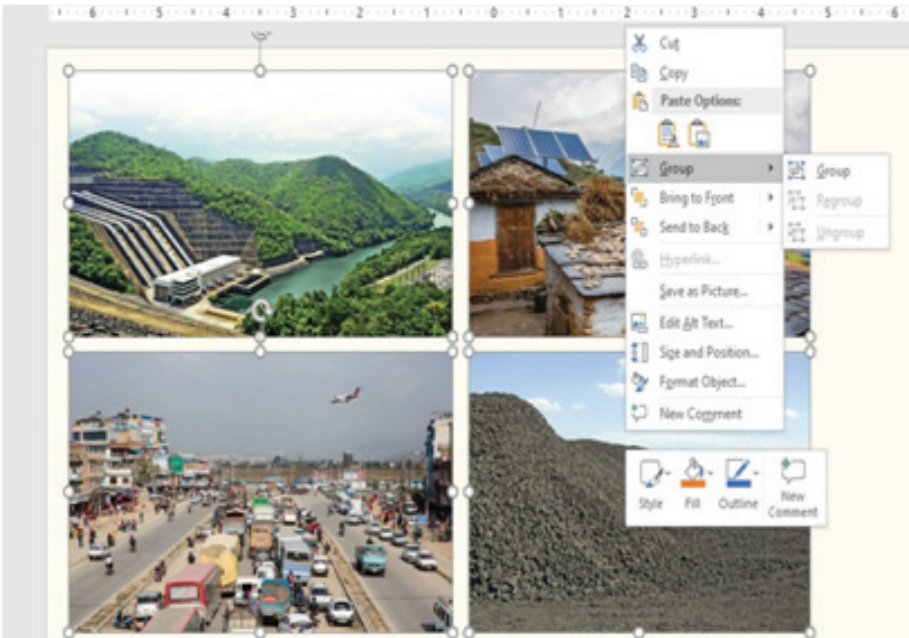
6 5 4 3 2 1 0 1 2 3 4 5 6

Cut
Copy
Paste Options:
Group
Bring to Front
Send to Back
Hyperlink...
Save as Picture...
Edit Alt Text...
Size and Position...
Format Object...
New Comment

Group
Regroup
Ungroup

Style
Fill
Outline
New Comment